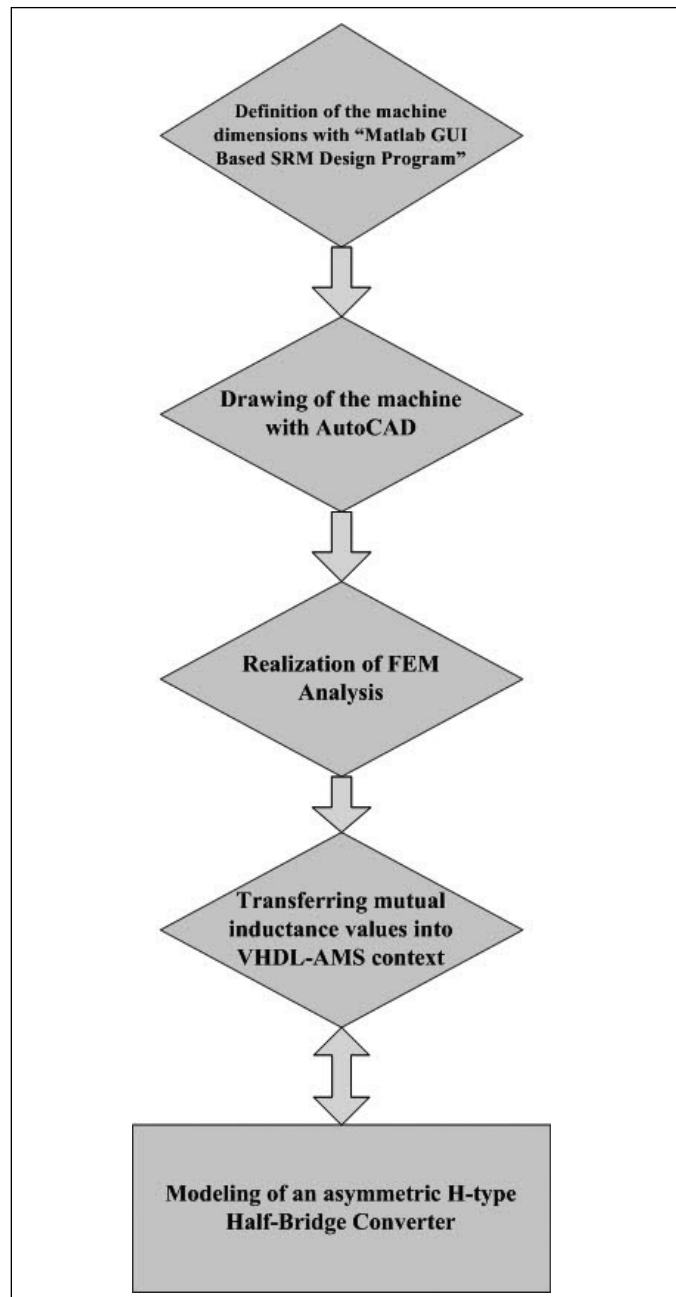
Definition of the machine dimensions with "Matlab GUI Based SRM Design Program"

Drawing of the machine with AutoCAD

Realization of FEM Analysis

Transferring mutual inductance values into VHDL-AMS context

Modeling of an asymmetric H-type Half-Bridge Converter